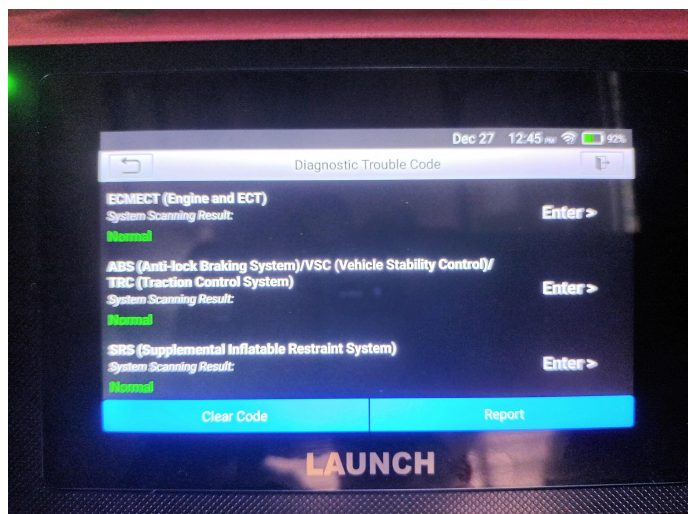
Dec 27 12:45 PM 92%

Diagnostic Trouble Code

ECMECT (Engine and ECT)
System Scanning Result:
Normal
Enter >

ABS (Anti-lock Braking System)/VSC (Vehicle Stability Control)/ TRC (Traction Control System)
System Scanning Result:
Normal
Enter >

SRS (Supplemental Inflatable Restraint System)
System Scanning Result:
Normal
Enter >

Clear Code
Report

LAUNCH